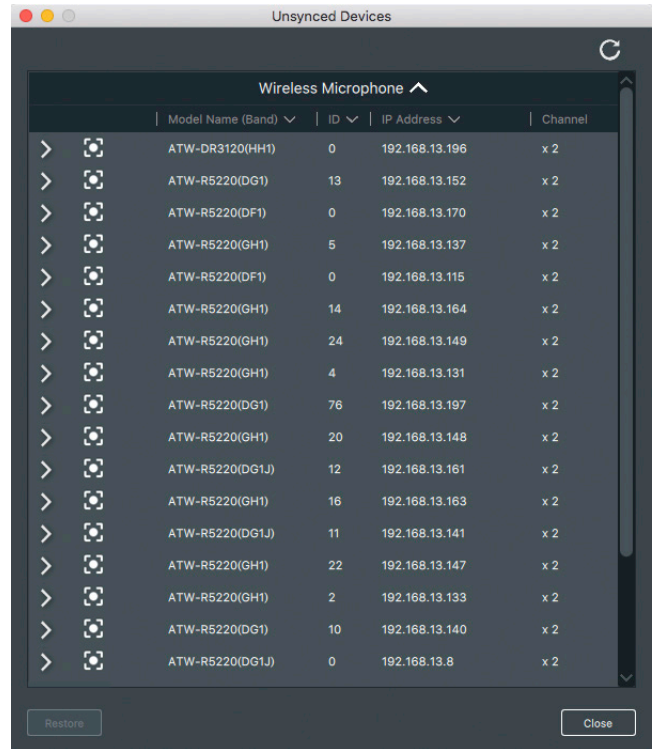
Unsynced Devices

Wireless Microphone

| Model Name (Band) | ID | IP Address | Channel |
|---|---|---|---|
| ATW-DR3120(HH1) | 0 | 192.168.13.196 | x 2 |
| ATW-R5220(DG1) | 13 | 192.168.13.152 | x 2 |
| ATW-R5220(DF1) | 0 | 192.168.13.170 | x 2 |
| ATW-R5220(GH1) | 5 | 192.168.13.137 | x 2 |
| ATW-R5220(DF1) | 0 | 192.168.13.115 | x 2 |
| ATW-R5220(GH1) | 14 | 192.168.13.164 | x 2 |
| ATW-R5220(GH1) | 24 | 192.168.13.149 | x 2 |
| ATW-R5220(GH1) | 4 | 192.168.13.131 | x 2 |
| ATW-R5220(DG1) | 76 | 192.168.13.197 | x 2 |
| ATW-R5220(GH1) | 20 | 192.168.13.148 | x 2 |
| ATW-R5220(DG1J) | 12 | 192.168.13.161 | x 2 |
| ATW-R5220(GH1) | 16 | 192.168.13.163 | x 2 |
| ATW-R5220(DG1J) | 11 | 192.168.13.141 | x 2 |
| ATW-R5220(GH1) | 22 | 192.168.13.147 | x 2 |
| ATW-R5220(GH1) | 2 | 192.168.13.133 | x 2 |
| ATW-R5220(DG1) | 10 | 192.168.13.140 | x 2 |
| ATW-R5220(DG1J) | 0 | 192.168.13.8 | x 2 |

Restore

Close